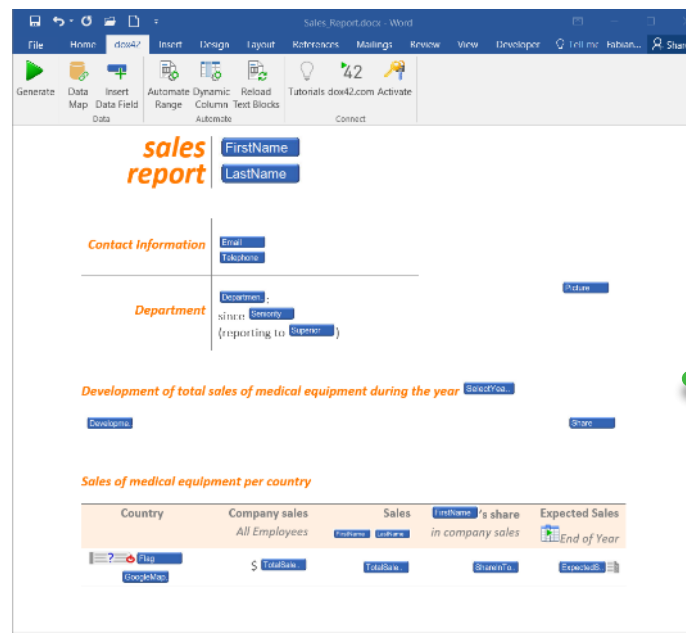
Sales_Report.docx - Word

File Home dox42 Insert Design Layout References Mailings Review View Developer Tell me Fabian... Share

Generate Data Map Insert Data Field Data Automate Range Dynamic Column Reload Text Blocks Automate Tutorials dox42.com Activate Connect

sales report FirstName LastName

Contact Information Email Telephone

Department Departmen.: since Seniority (reporting to Superior)

Picture

Development of total sales of medical equipment during the year SelectYea..

Developme.. Share

Sales of medical equipment per country

| Country | Company sales All Employees | Sales FirstName LastName | FirstName 's share in company sales | Expected Sales End of Year |
|---|---|---|---|---|
| Flag GoogleMap. | $ TotalSale.. | TotalSale.. | ShareInTo.. | ExpectedS.. |